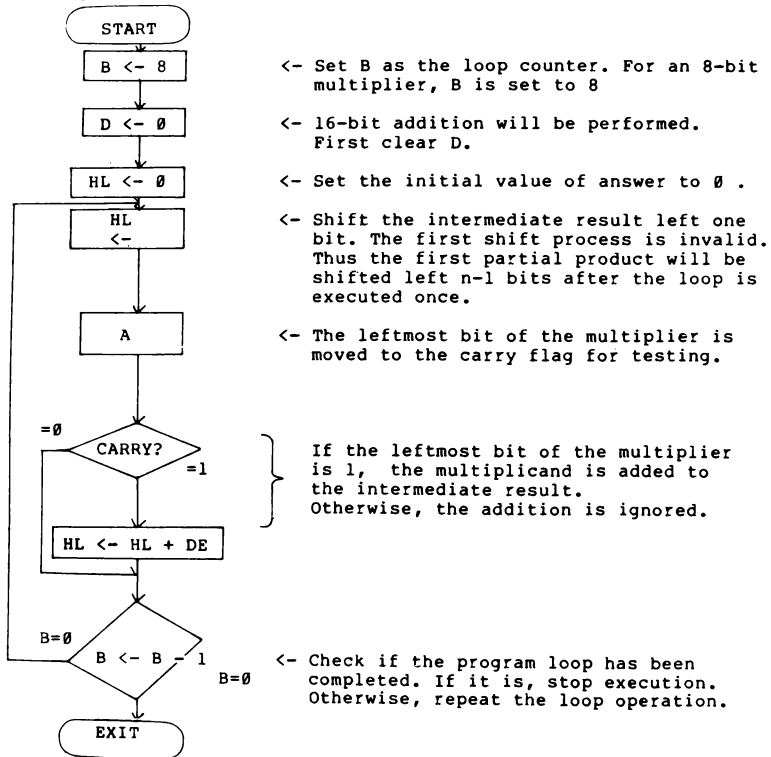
START

B <- 8

D <- Ø

HL <- Ø

HL
<-

A

CARRY?

=Ø

=1

HL <- HL + DE

B <- B - 1

B=Ø

B=Ø

EXIT

<- Set B as the loop counter. For an 8-bit multiplier, B is set to 8

<- 16-bit addition will be performed. First clear D.

<- Set the initial value of answer to Ø .

<- Shift the intermediate result left one bit. The first shift process is invalid. Thus the first partial product will be shifted left n-1 bits after the loop is executed once.

<- The leftmost bit of the multiplier is moved to the carry flag for testing.

If the leftmost bit of the multiplier is 1, the multiplicand is added to the intermediate result. Otherwise, the addition is ignored.

<- Check if the program loop has been completed. If it is, stop execution. Otherwise, repeat the loop operation.